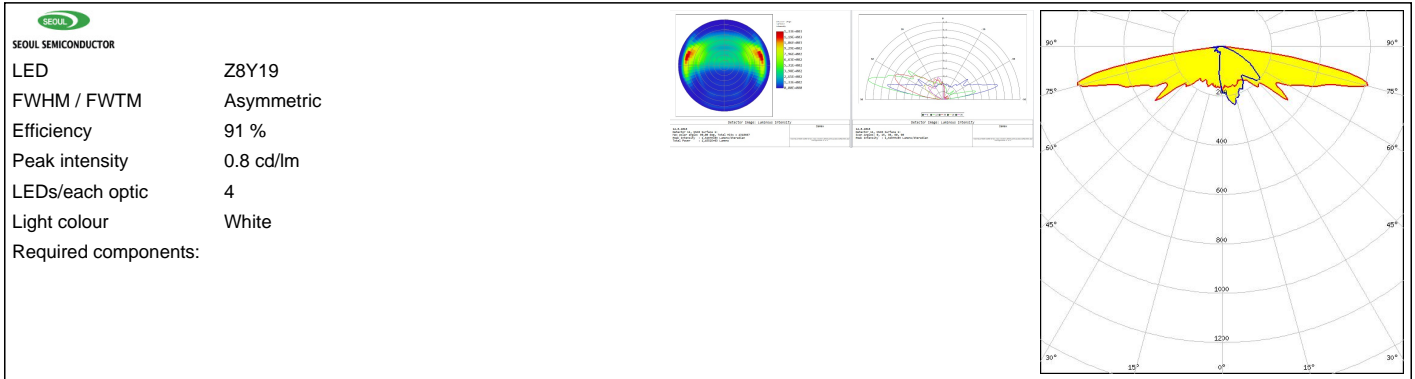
SEOUL
SEOUL SEMICONDUCTOR

| LED | Z8Y19 |
|---|---|
| FWHM / FWTM | Asymmetric |
| Efficiency | 91 % |
| Peak intensity | 0.8 cd/lm |
| LEDs/each optic | 4 |
| Light colour | White |
| Required components: | |

Detector Image: Luminous Intensity

Detector Image: Luminous Intensity

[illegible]

90° 90°
75° 75°
200
400
60° 60°
600
45° 45°
800
1000
1200
30° 15° 0° 15° 30°